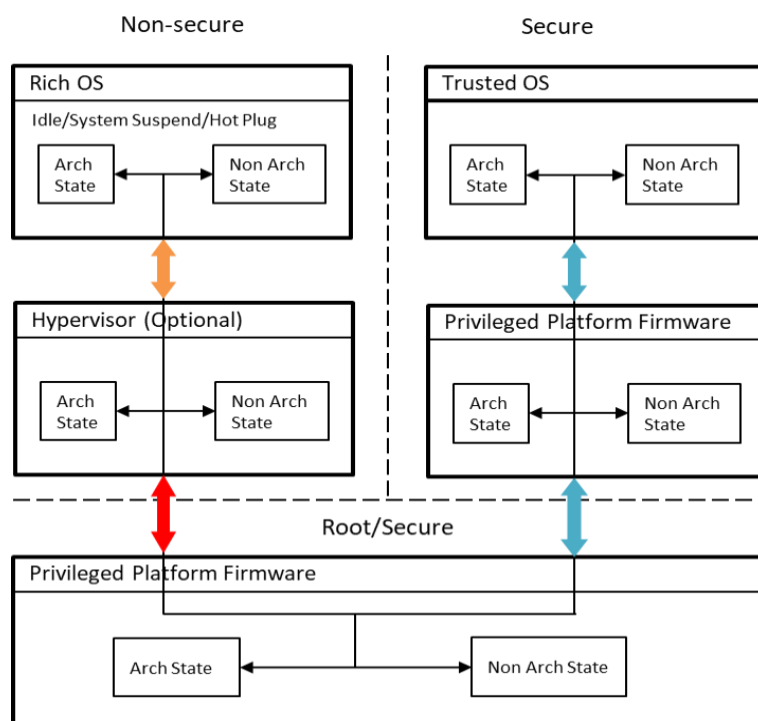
Non-secure

Secure

Rich OS

Idle/System Suspend/Hot Plug

Arch State

Non Arch State

Trusted OS

Arch State

Non Arch State

Hypervisor (Optional)

Arch State

Non Arch State

Privileged Platform Firmware

Arch State

Non Arch State

Root/Secure

Privileged Platform Firmware

Arch State

Non Arch State